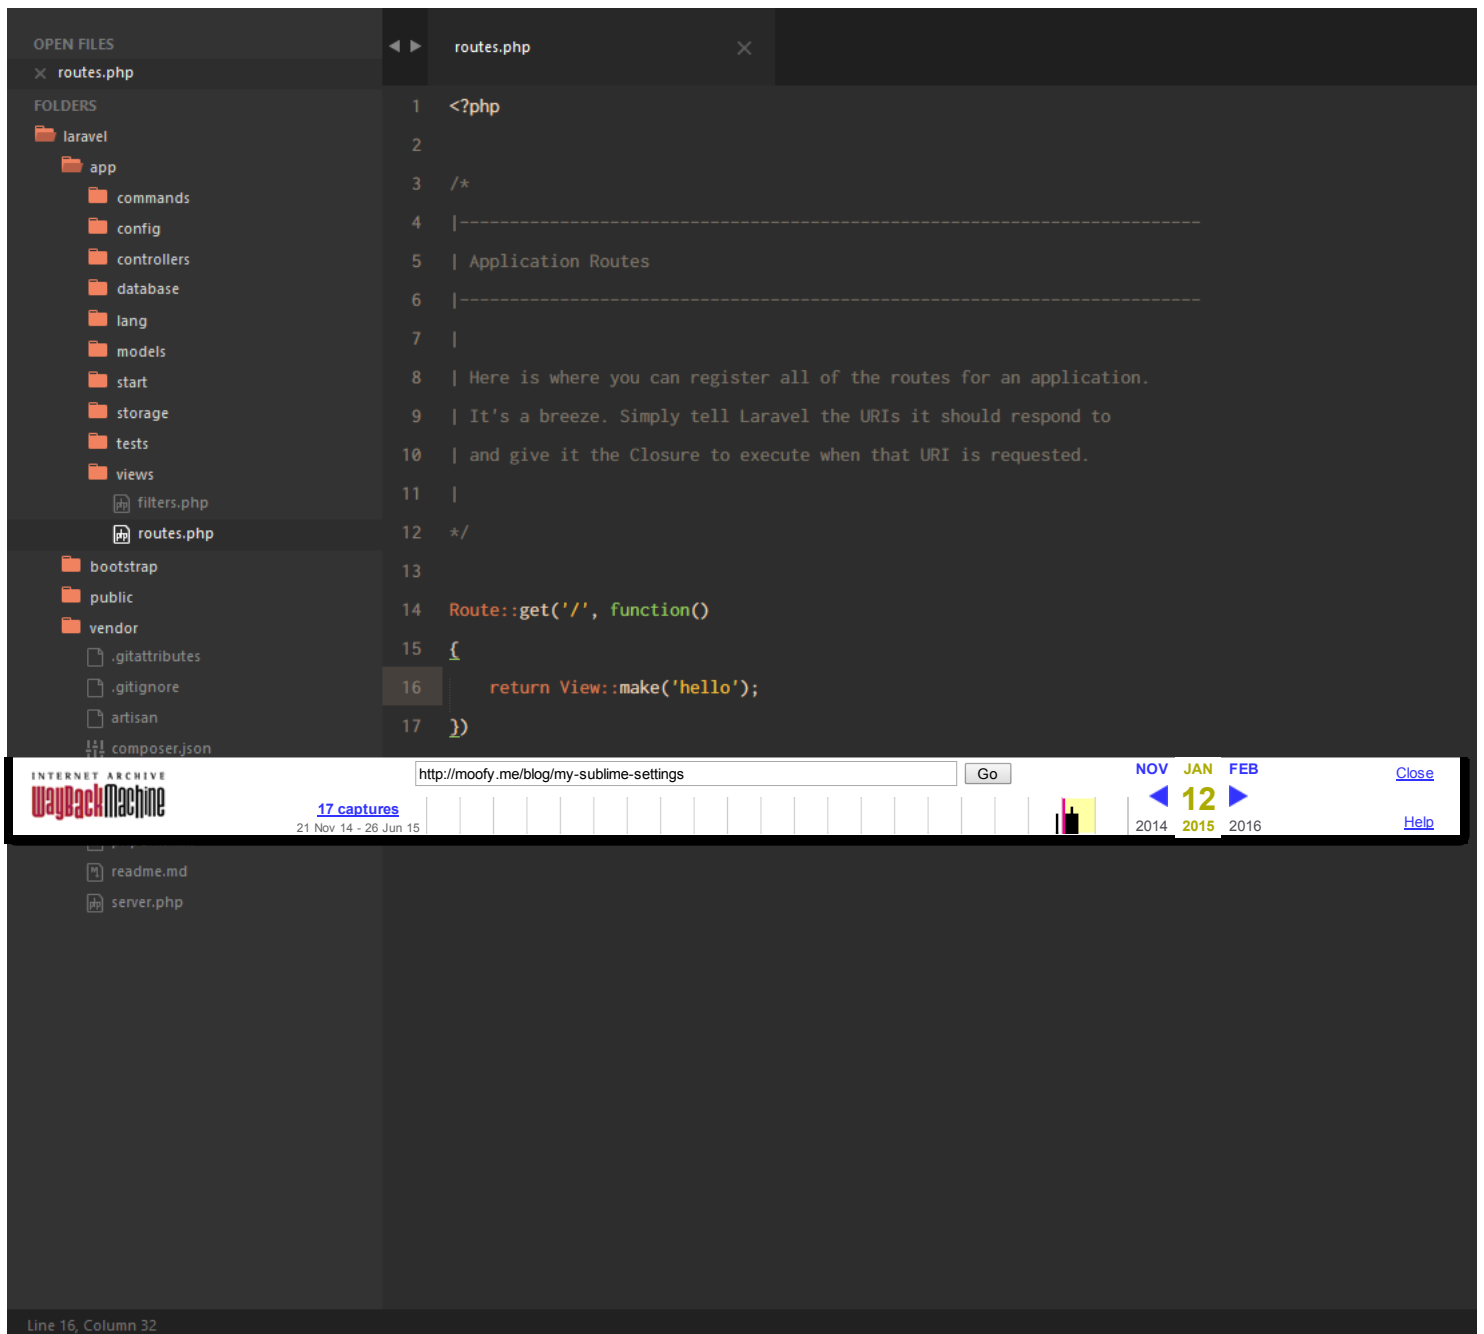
OPEN FILES
× routes.php
FOLDERS
laravel
app
commands
config
controllers
database
lang
models
start
storage
tests
views
filters.php
routes.php
bootstrap
public
vendor
.gitattributes
.gitignore
artisan
composer.json
readme.md
server.php

routes.php ×

1 <?php
2
3 /*
4 |--------------------------------------------------------------------------
5 | Application Routes
6 |--------------------------------------------------------------------------
7 |
8 | Here is where you can register all of the routes for an application.
9 | It's a breeze. Simply tell Laravel the URIs it should respond to
10 | and give it the Closure to execute when that URI is requested.
11 |
12 */
13
14 Route::get('/', function()
15 {
16 return View::make('hello');
17 });

INTERNET ARCHIVE
WaybackMachine
http://moofy.me/blog/my-sublime-settings
Go
17 captures
21 Nov 14 - 26 Jun 15
NOV JAN FEB
12
2014 2015 2016
Close
Help

Line 16, Column 32